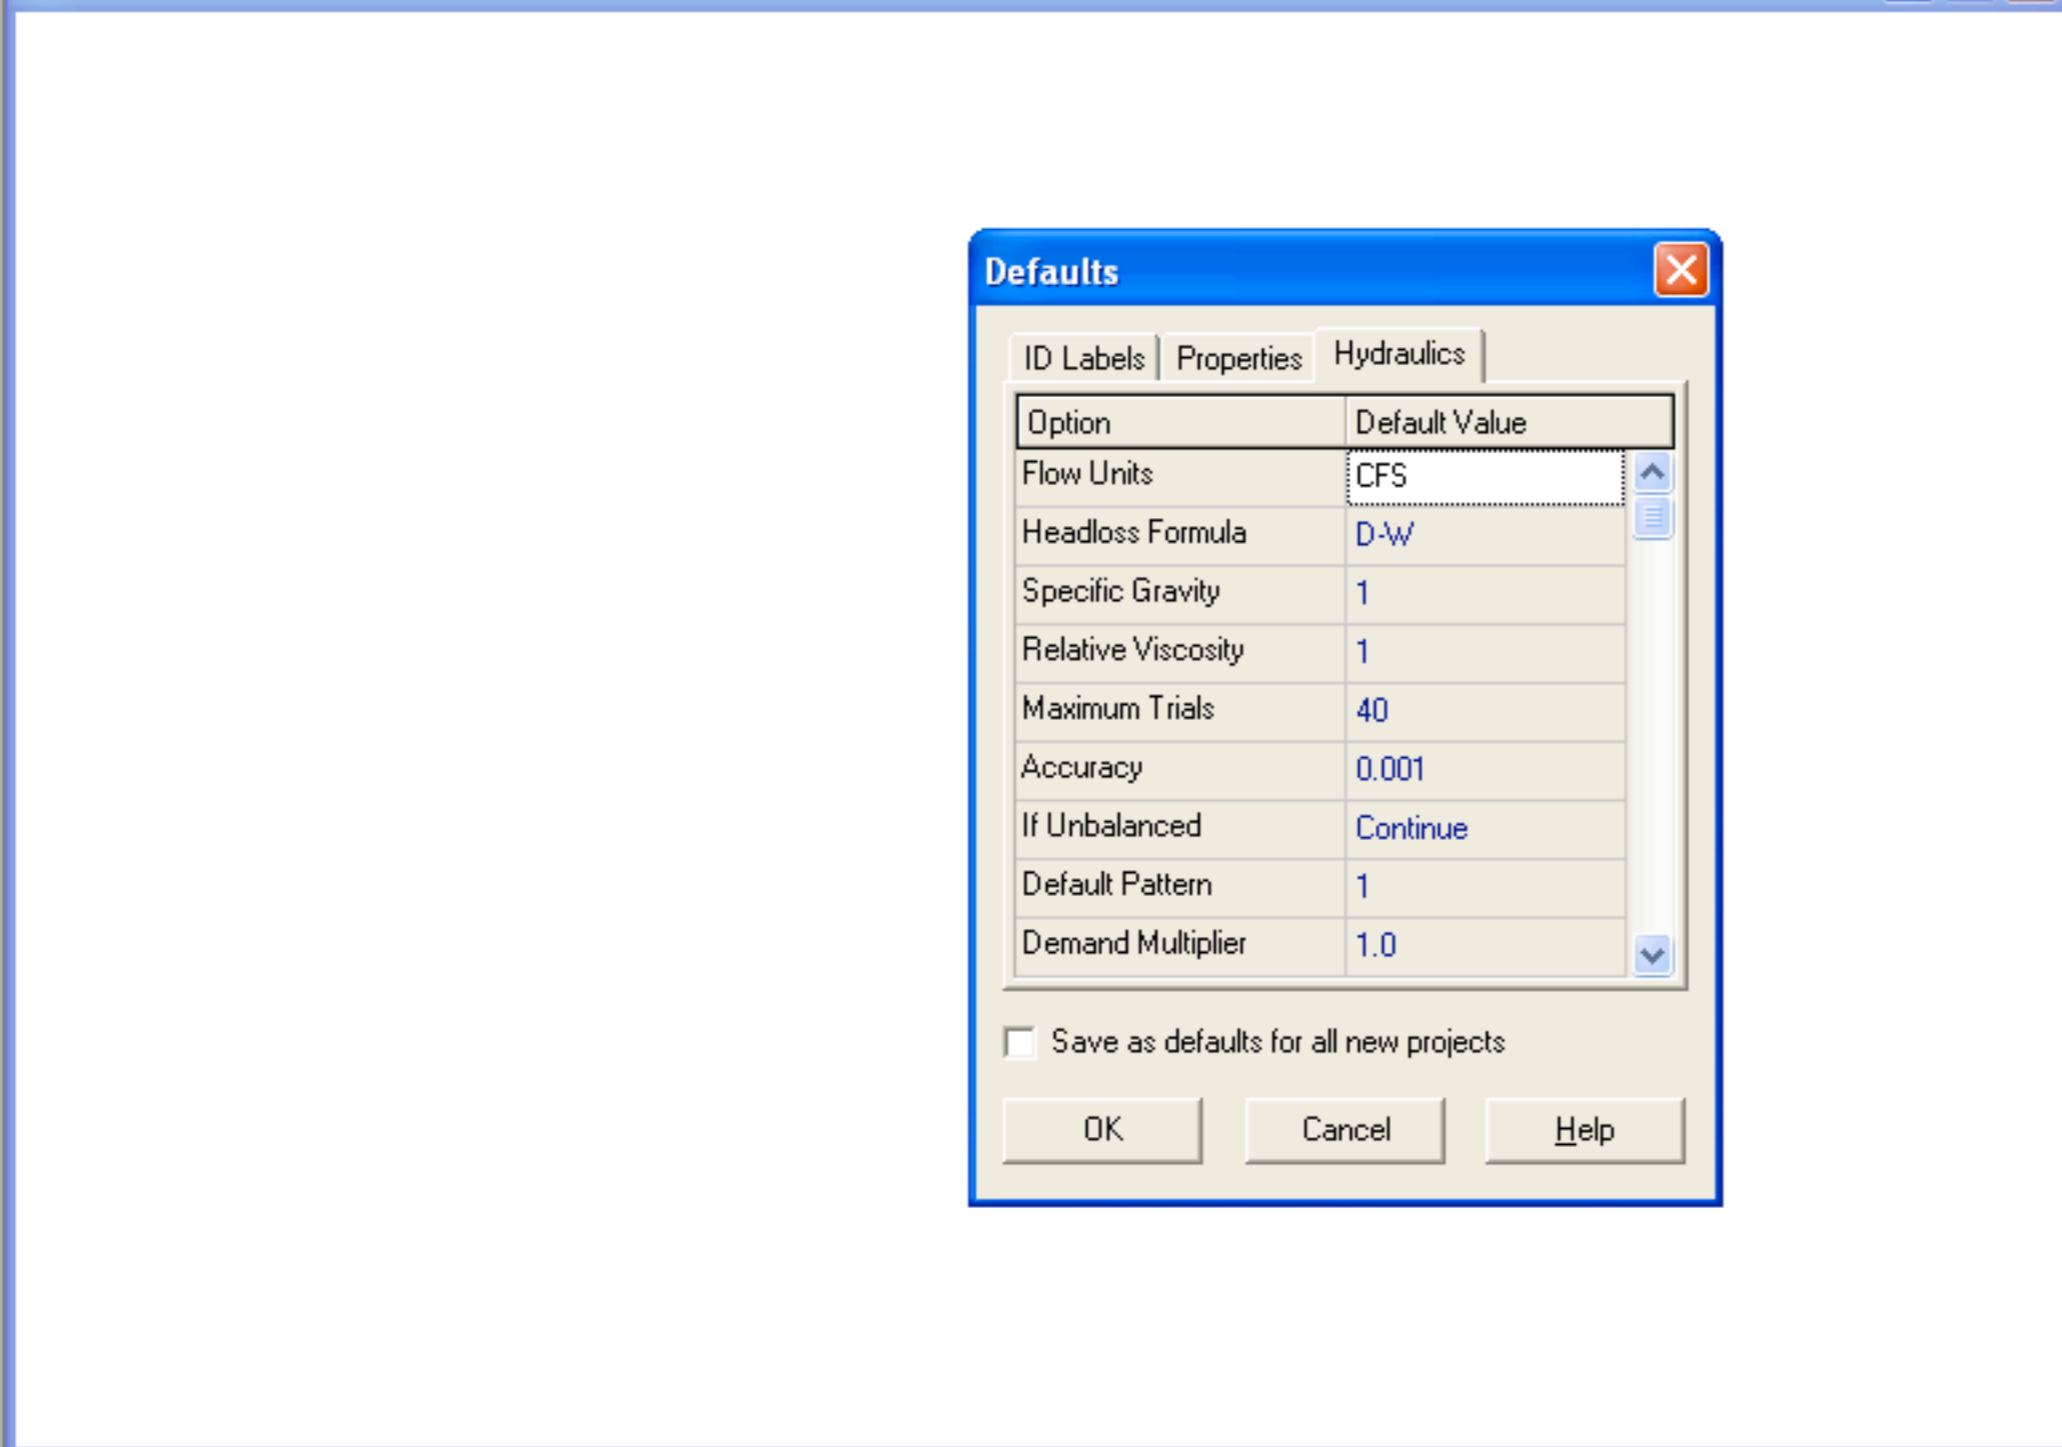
Defaults

ID Labels | Properties | Hydraulics

| Option | Default Value |
|---|---|
| Flow Units | CFS |
| Headloss Formula | D-W |
| Specific Gravity | 1 |
| Relative Viscosity | 1 |
| Maximum Trials | 40 |
| Accuracy | 0.001 |
| If Unbalanced | Continue |
| Default Pattern | 1 |
| Demand Multiplier | 1.0 |

Save as defaults for all new projects

OK Cancel Help